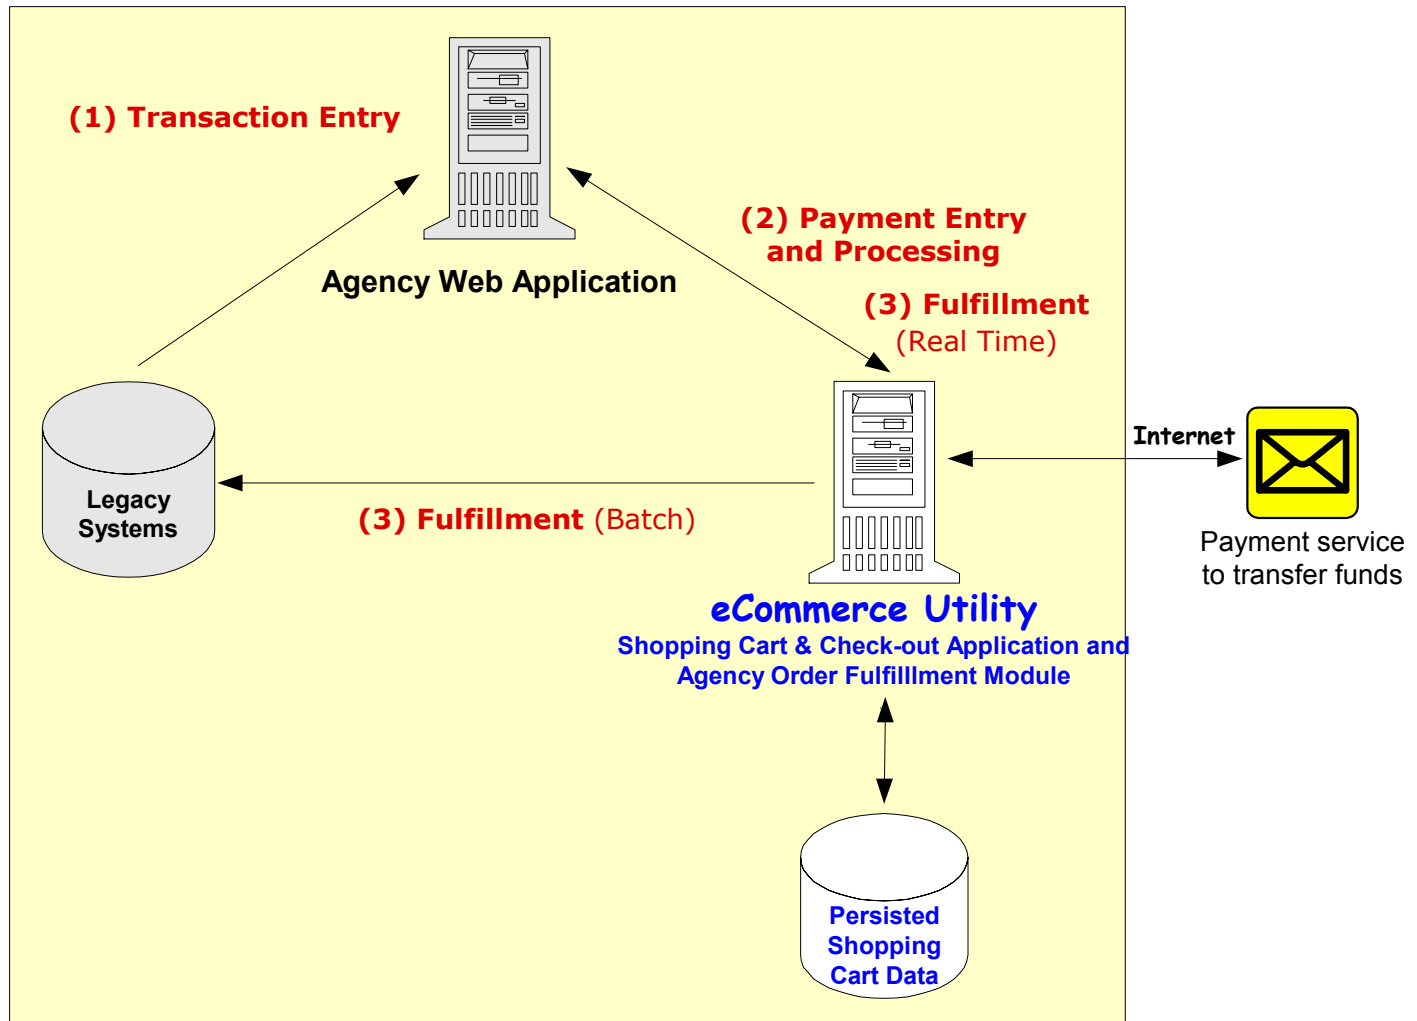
(1) Transaction Entry

Agency Web Application

(2) Payment Entry and Processing

(3) Fulfillment (Real Time)

Legacy Systems

(3) Fulfillment (Batch)

Internet

Payment service to transfer funds

eCommerce Utility

Shopping Cart & Check-out Application and Agency Order Fulfilllment Module

Persisted Shopping Cart Data